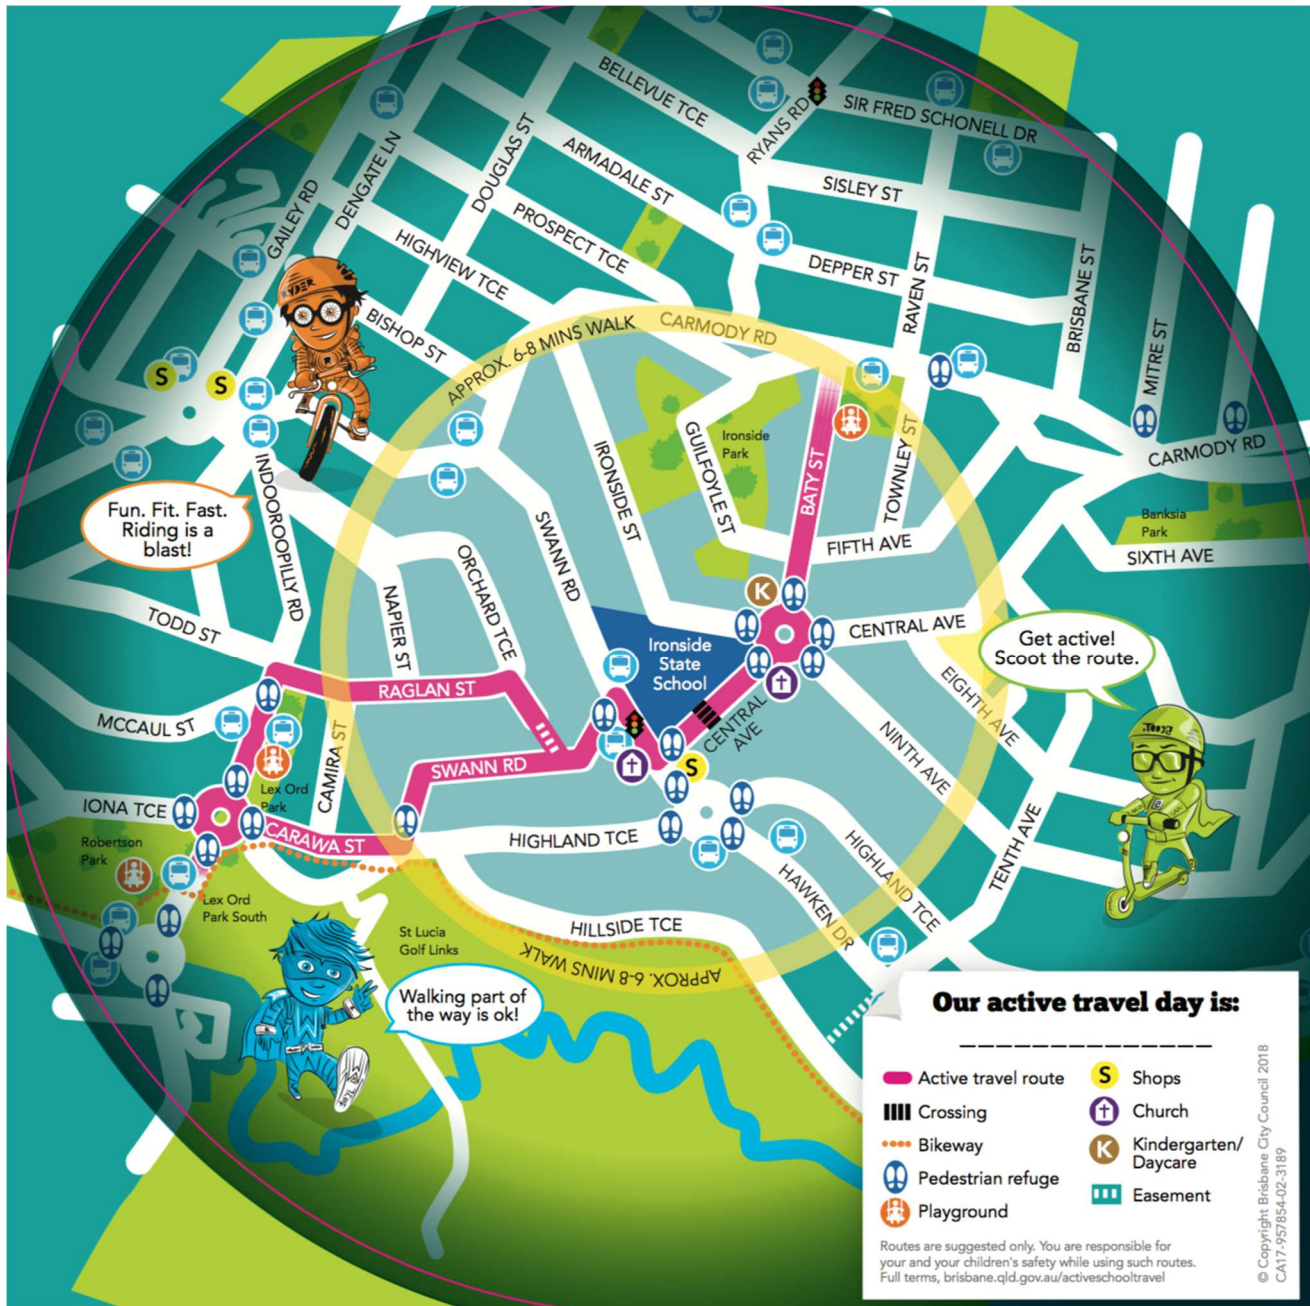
BELLEVUE TCE
RYANS RD
SIR FRED SCHONELL DR
GAILEY RD
DENGATE LN
DOUGLAS ST
ARMADALE ST
SISLEY ST
PROSPECT TCE
DEPPER ST
HIGHVIEW TCE
RAVEN ST
BRISBANE ST
MITRE ST
BISHOP ST
APPROX. 6-8 MINS WALK
CARMODY RD
CARMODY RD
S
S
Ironside Park
INDOOROOPILLY RD
IRONSIDE ST
GUILFOYLE ST
BATY ST
TOWNLEY ST
Banksia Park
SIXTH AVE
Fun. Fit. Fast. Riding is a blast!
SWANN RD
ORCHARD TCE
FIFTH AVE
TODD ST
NAPIER ST
K
CENTRAL AVE
Get active! Scoot the route.
Ironside State School
RAGLAN ST
EIGHTH AVE
MCCAUL ST
CAMIRA ST
CENTRAL AVE
NINTH AVE
SWANN RD
S
Lex Ord Park
IONA TCE
CARAWA ST
HIGHLAND TCE
TENTH AVE
Robertson Park
HIGHLAND TCE
HAWKEN DR
Lex Ord Park South
St Lucia Golf Links
HILLSIDE TCE
APPROX. 6-8 MINS WALK
Walking part of the way is ok!

Our active travel day is:
______________
Active travel route
Crossing
Bikeway
Pedestrian refuge
Playground
S Shops
Church
K Kindergarten/ Daycare
Easement

Routes are suggested only. You are responsible for your and your children's safety while using such routes. Full terms, brisbane.qld.gov.au/activeschooltravel

© Copyright Brisbane City Council 2018
CA17-957854-02-3189